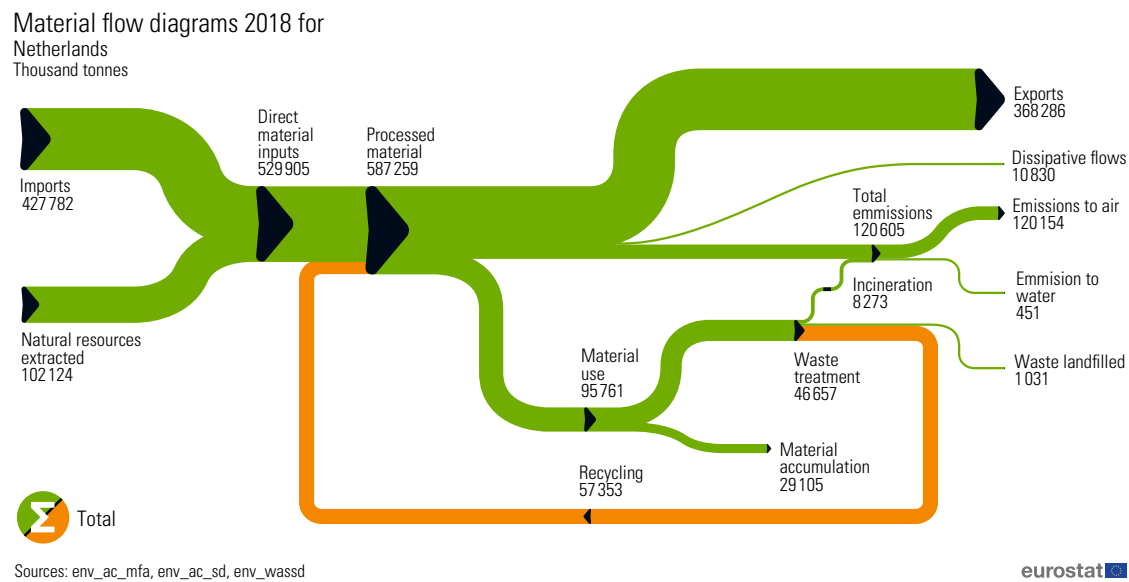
Material flow diagrams 2018 for
Netherlands
Thousand tonnes

Imports
427 782

Natural resources extracted
102 124

Direct material inputs
529 905

Processed material
587 259

Exports
368 286

Dissipative flows
10 830

Total emmissions
120 605

Emissions to air
120 154

Emmision to water
451

Incineration
8 273

Waste landfilled
1 031

Material use
95 761

Waste treatment
46 657

Material accumulation
29 105

Recycling
57 353

Σ Total

Sources: env_ac_mfa, env_ac_sd, env_wassd

eurostat